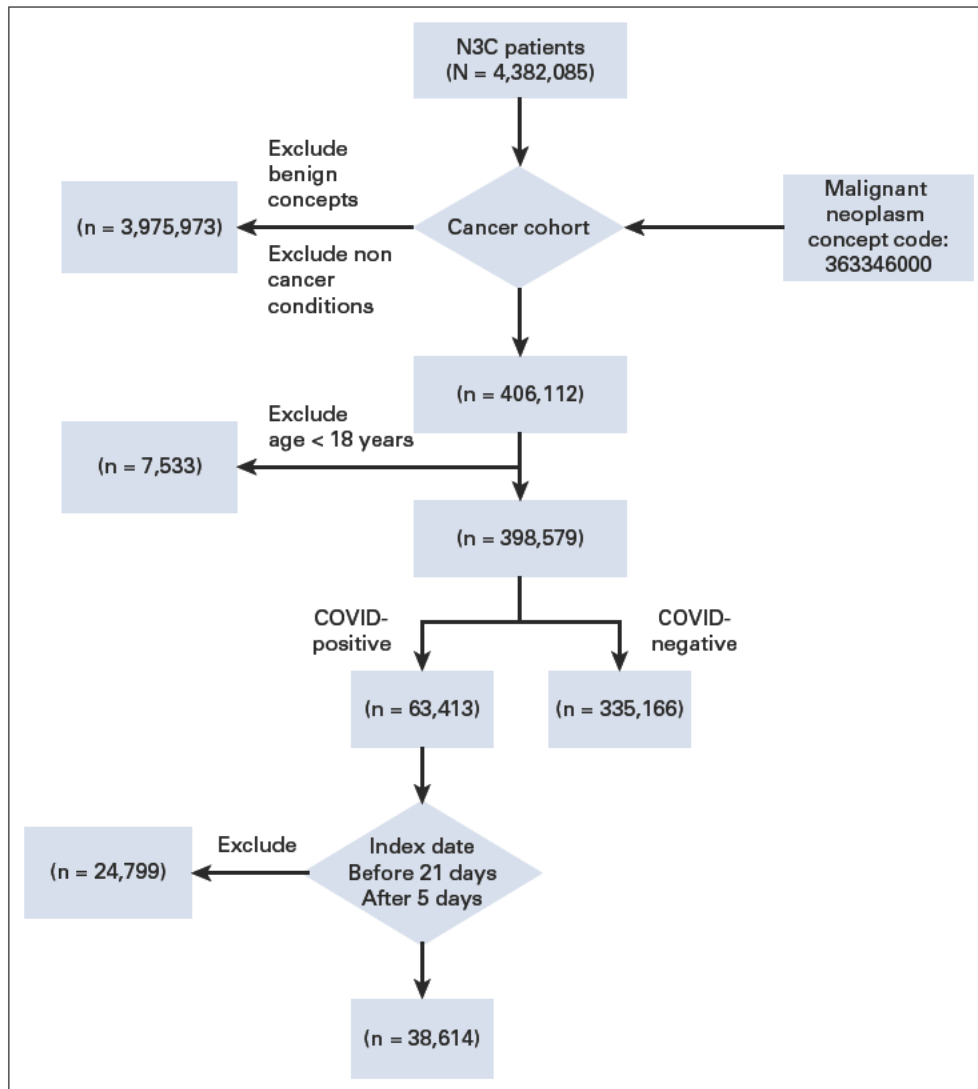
N3C patients
(N = 4,382,085)

Exclude
benign
concepts

(n = 3,975,973)

Cancer cohort

Malignant
neoplasm
concept code:
363346000

Exclude non
cancer
conditions

(n = 406,112)

Exclude
age < 18 years

(n = 7,533)

(n = 398,579)

COVID-
positive

COVID-
negative

(n = 63,413)

(n = 335,166)

Exclude

(n = 24,799)

Index date
Before 21 days
After 5 days

(n = 38,614)